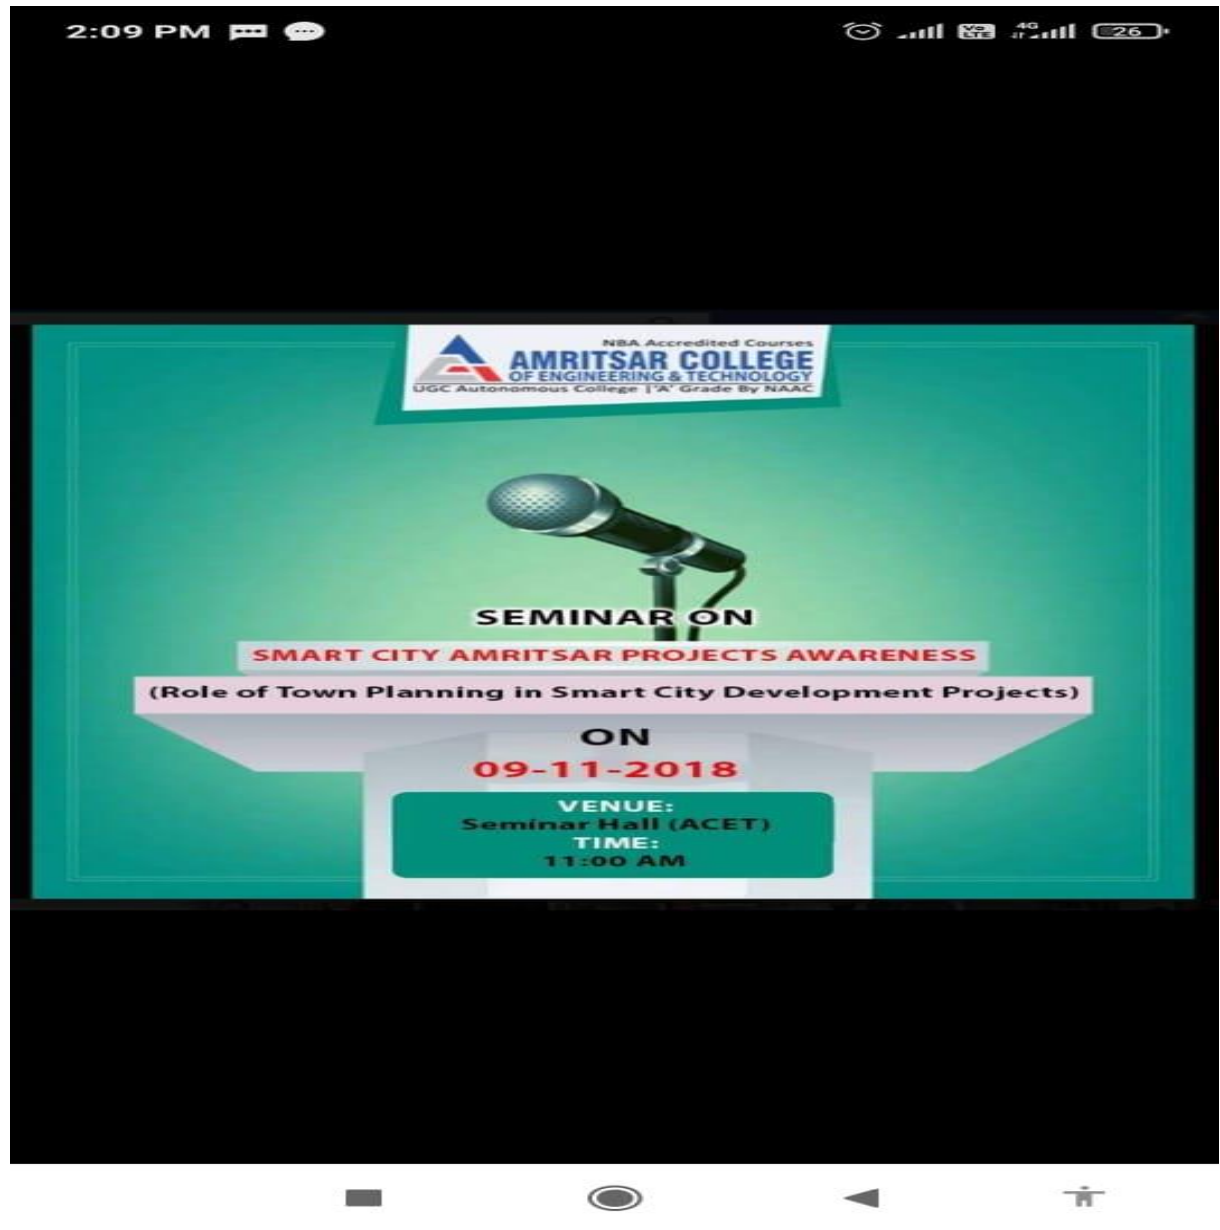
2:09 PM

26

NBA Accredited Courses
AMRITSAR COLLEGE
OF ENGINEERING & TECHNOLOGY
UGC Autonomous College | 'A' Grade By NAAC

SEMINAR ON
SMART CITY AMRITSAR PROJECTS AWARENESS
(Role of Town Planning in Smart City Development Projects)
ON
09-11-2018

VENUE:
Seminar Hall (ACET)
TIME:
11:00 AM